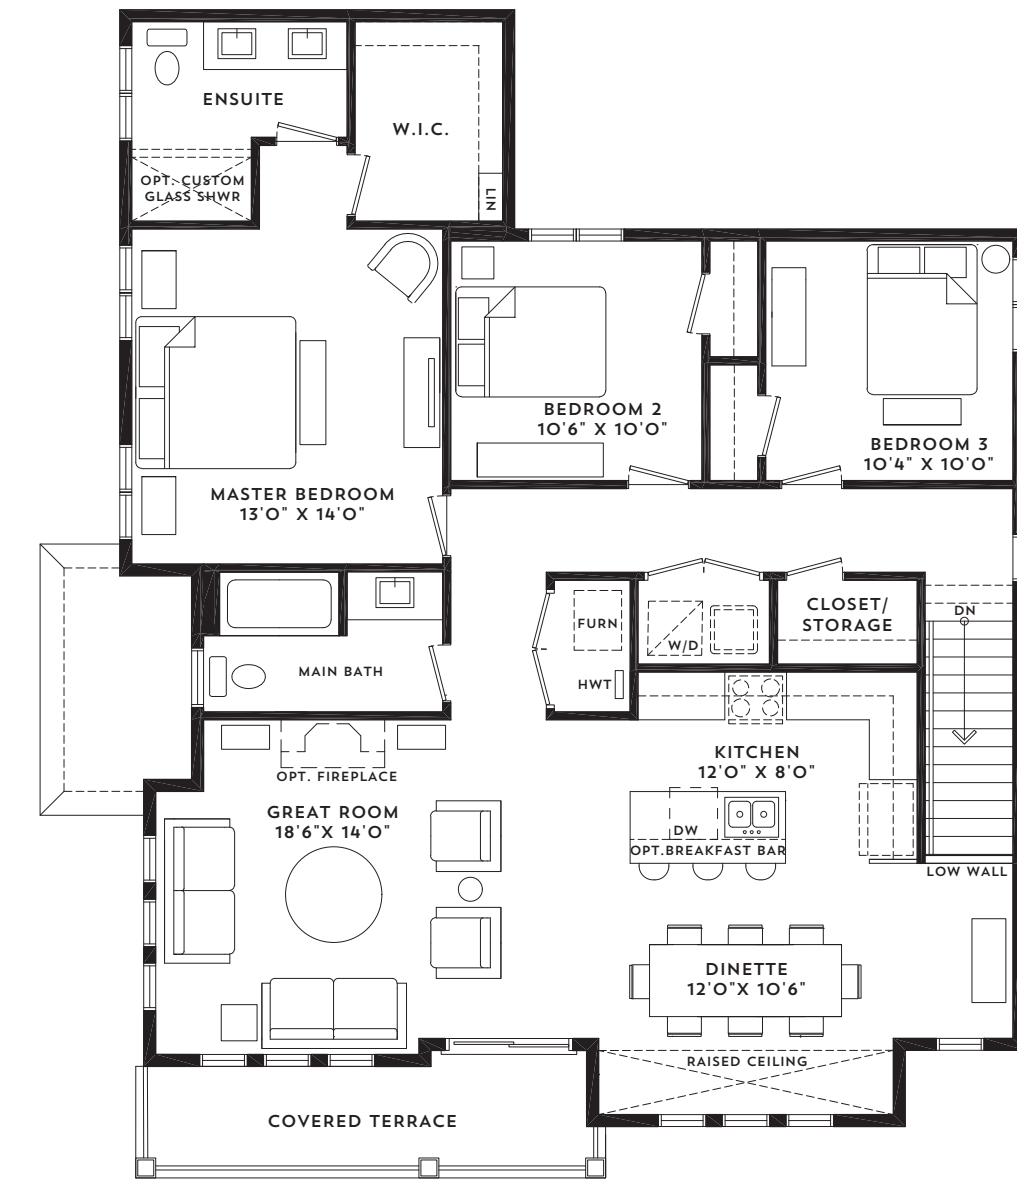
ENSUITE

W.I.C.

OPT. CUSTOM GLASS SHWR

LIN

BEDROOM 2
10'6" X 10'0"

BEDROOM 3
10'4" X 10'0"

MASTER BEDROOM
13'0" X 14'0"

FURN

W/D

CLOSET/ STORAGE

DN

HWT

MAIN BATH

KITCHEN
12'0" X 8'0"

OPT. FIREPLACE

GREAT ROOM
18'6"X 14'0"

DW

OPT.BREAKFAST BAR

LOW WALL

DINETTE
12'0"X 10'6"

RAISED CEILING

COVERED TERRACE